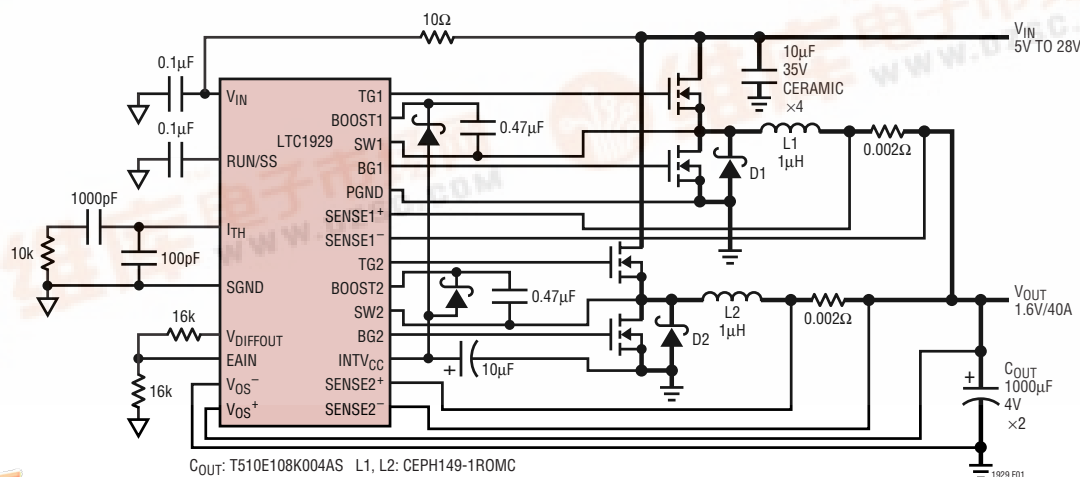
10Ω

$V_{IN}$
5V TO 28V

0.1µF

10µF
35V
CERAMIC
×4

$V_{IN}$
TG1
BOOST1
0.47µF
0.1µF
LTC1929
SW1
RUN/SS
BG1
L1
1µH
0.002Ω
D1
PGND
1000pF
$SENSE1^{+}$
$I_{TH}$
$SENSE1^{-}$
10k
100pF
TG2
SGND
BOOST2
0.47µF
$V_{OUT}$
1.6V/40A
SW2
16k
L2
1µH
0.002Ω
$V_{DIFFOUT}$
BG2
D2
EAIN
$INTV_{CC}$
10µF
16k
$V_{OS}^{-}$
$SENSE2^{+}$
$C_{OUT}$
1000µF
4V
×2
$V_{OS}^{+}$
$SENSE2^{-}$

$C_{OUT}$: T510E108K004AS L1, L2: CEPH149-1ROMC
1929 F01